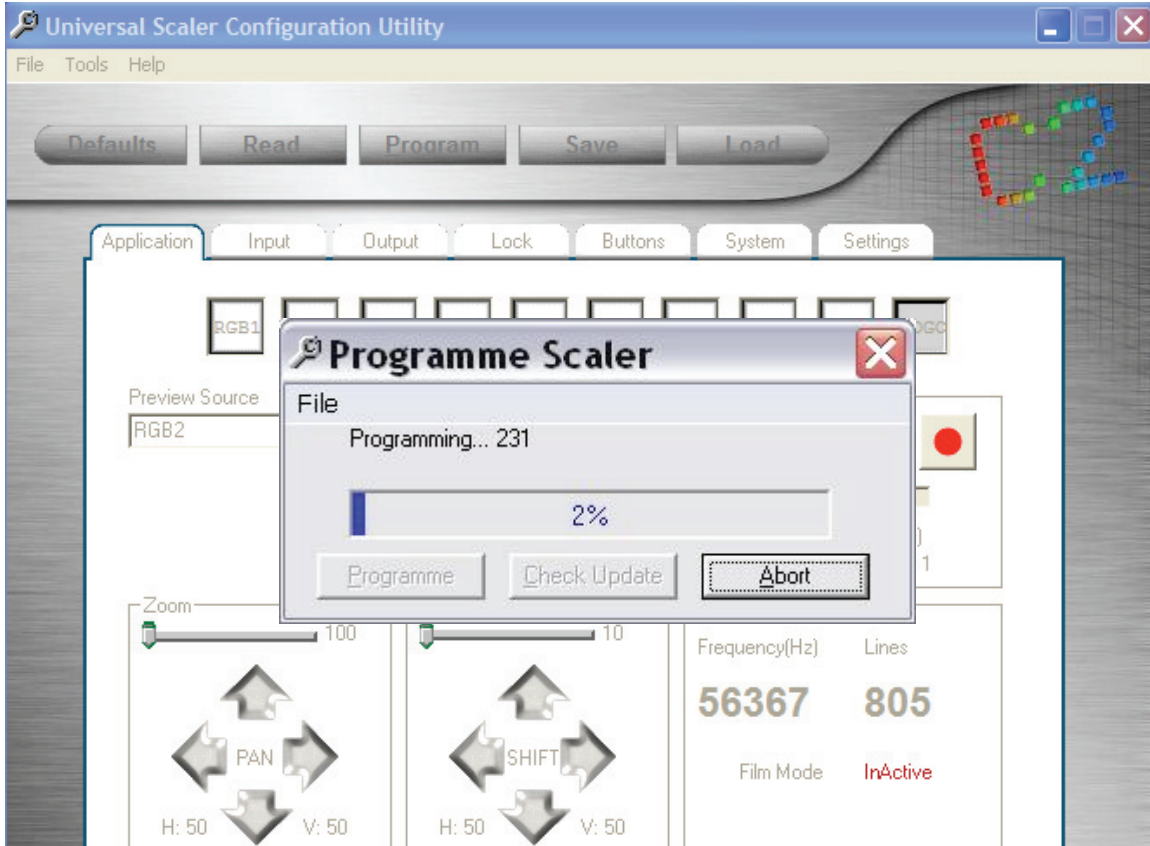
Universal Scaler Configuration Utility

File Tools Help

Defaults Read Program Save Load

Application Input Output Lock Buttons System Settings

RGB1

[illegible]GC

Preview Source

RGB2

Programme Scaler

File

Programming... 231

2%

Programme Check Update Abort

1

Zoom

100

10

PAN

SHIFT

H: 50 V: 50

H: 50 V: 50

Frequency(Hz) Lines

56367 805

Film Mode InActive